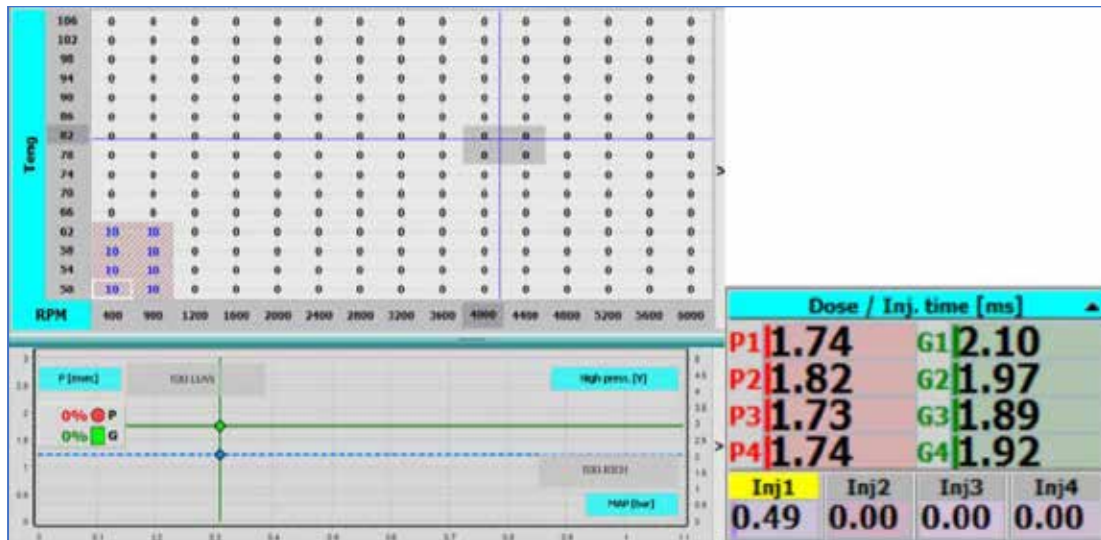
| Temp | | | | | | | | | | | | | | | |
|---|---|---|---|---|---|---|---|---|---|---|---|---|---|---|---|
| 106 | 0 | 0 | 0 | 0 | 0 | 0 | 0 | 0 | 0 | 0 | 0 | 0 | 0 | 0 | 0 |
| 102 | 0 | 0 | 0 | 0 | 0 | 0 | 0 | 0 | 0 | 0 | 0 | 0 | 0 | 0 | 0 |
| 98 | 0 | 0 | 0 | 0 | 0 | 0 | 0 | 0 | 0 | 0 | 0 | 0 | 0 | 0 | 0 |
| 94 | 0 | 0 | 0 | 0 | 0 | 0 | 0 | 0 | 0 | 0 | 0 | 0 | 0 | 0 | 0 |
| 90 | 0 | 0 | 0 | 0 | 0 | 0 | 0 | 0 | 0 | 0 | 0 | 0 | 0 | 0 | 0 |
| 86 | 0 | 0 | 0 | 0 | 0 | 0 | 0 | 0 | 0 | 0 | 0 | 0 | 0 | 0 | 0 |
| 82 | 0 | 0 | 0 | 0 | 0 | 0 | 0 | 0 | 0 | 0 | 0 | 0 | 0 | 0 | 0 |
| 78 | 0 | 0 | 0 | 0 | 0 | 0 | 0 | 0 | 0 | 0 | 0 | 0 | 0 | 0 | 0 |
| 74 | 0 | 0 | 0 | 0 | 0 | 0 | 0 | 0 | 0 | 0 | 0 | 0 | 0 | 0 | 0 |
| 70 | 0 | 0 | 0 | 0 | 0 | 0 | 0 | 0 | 0 | 0 | 0 | 0 | 0 | 0 | 0 |
| 66 | 0 | 0 | 0 | 0 | 0 | 0 | 0 | 0 | 0 | 0 | 0 | 0 | 0 | 0 | 0 |
| 62 | 10 | 10 | 0 | 0 | 0 | 0 | 0 | 0 | 0 | 0 | 0 | 0 | 0 | 0 | 0 |
| 58 | 10 | 10 | 0 | 0 | 0 | 0 | 0 | 0 | 0 | 0 | 0 | 0 | 0 | 0 | 0 |
| 54 | 10 | 10 | 0 | 0 | 0 | 0 | 0 | 0 | 0 | 0 | 0 | 0 | 0 | 0 | 0 |
| 50 | 10 | 10 | 0 | 0 | 0 | 0 | 0 | 0 | 0 | 0 | 0 | 0 | 0 | 0 | 0 |
| RPM | 400 | 900 | 1200 | 1600 | 2000 | 2400 | 2800 | 3200 | 3600 | 4000 | 4400 | 4800 | 5200 | 5600 | 6000 |

P [msec]
TOO LEAN
High press. [Y]
0% P
0% G
TOO RICH
MAP [bar]

Dose / Inj. time [ms]
P1 1.74 G1 2.10
P2 1.82 G2 1.97
P3 1.73 G3 1.89
P4 1.74 G4 1.92

| Inj1 | Inj2 | Inj3 | Inj4 |
|---|---|---|---|
| 0.49 | 0.00 | 0.00 | 0.00 |